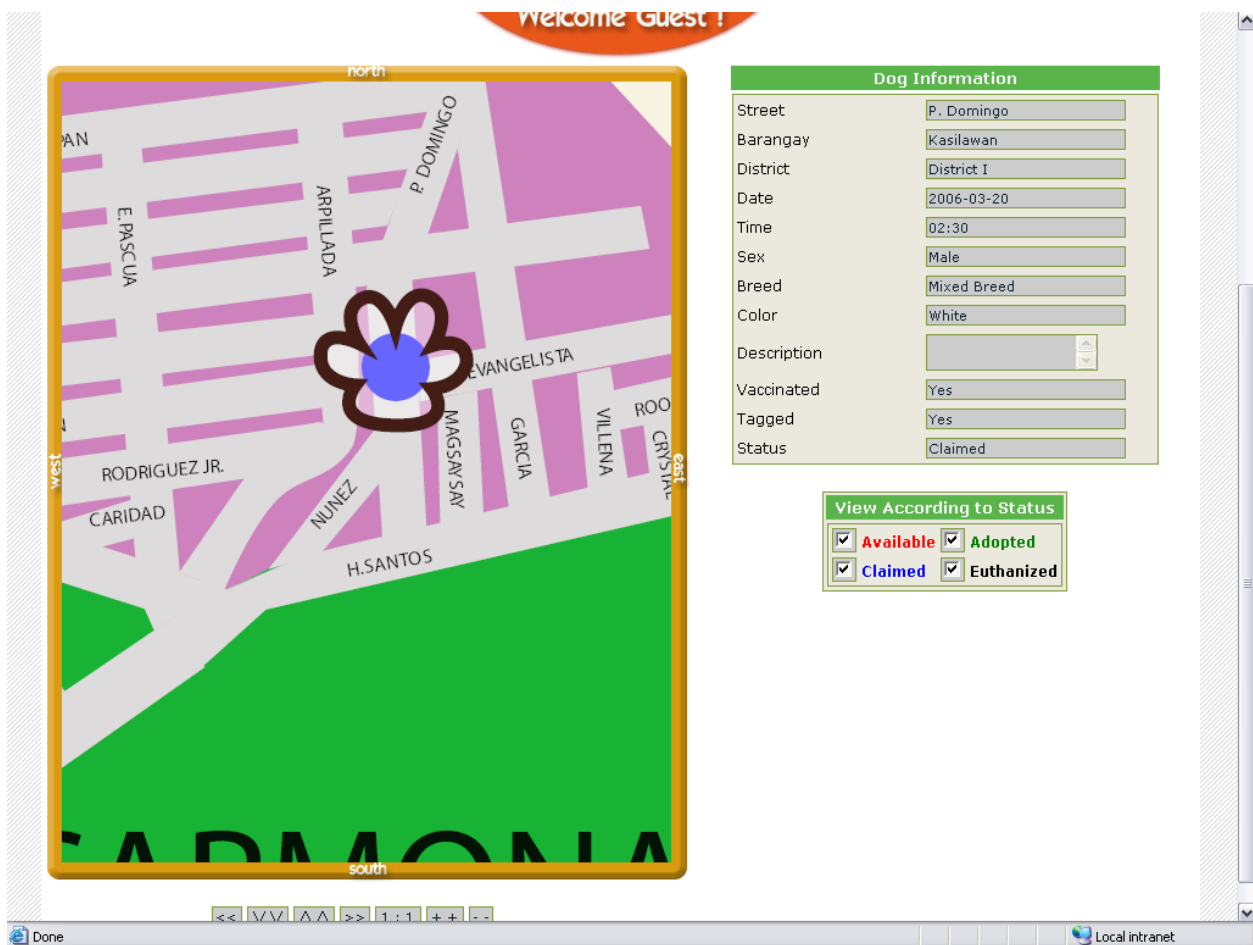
Welcome Guest !

north

PAN
E. PASCUA
ARPILLADA
P. DOMINGO
EVANGELISTA
MAGSAYSAY
GARCIA
VILLENA
ROO
CRYSTAL
RODRIGUEZ JR.
CARIDAD
NUNEZ
H.SANTOS
N
CARMONA

west
east
south

<< VV ΛΛ >> 1 : 1 + + - -

Dog Information

| | |
|---|---|
| Street | P. Domingo |
| Barangay | Kasilawan |
| District | District I |
| Date | 2006-03-20 |
| Time | 02:30 |
| Sex | Male |
| Breed | Mixed Breed |
| Color | White |
| Description | |
| Vaccinated | Yes |
| Tagged | Yes |
| Status | Claimed |

View According to Status
Available Adopted
Claimed Euthanized

Done
Local intranet